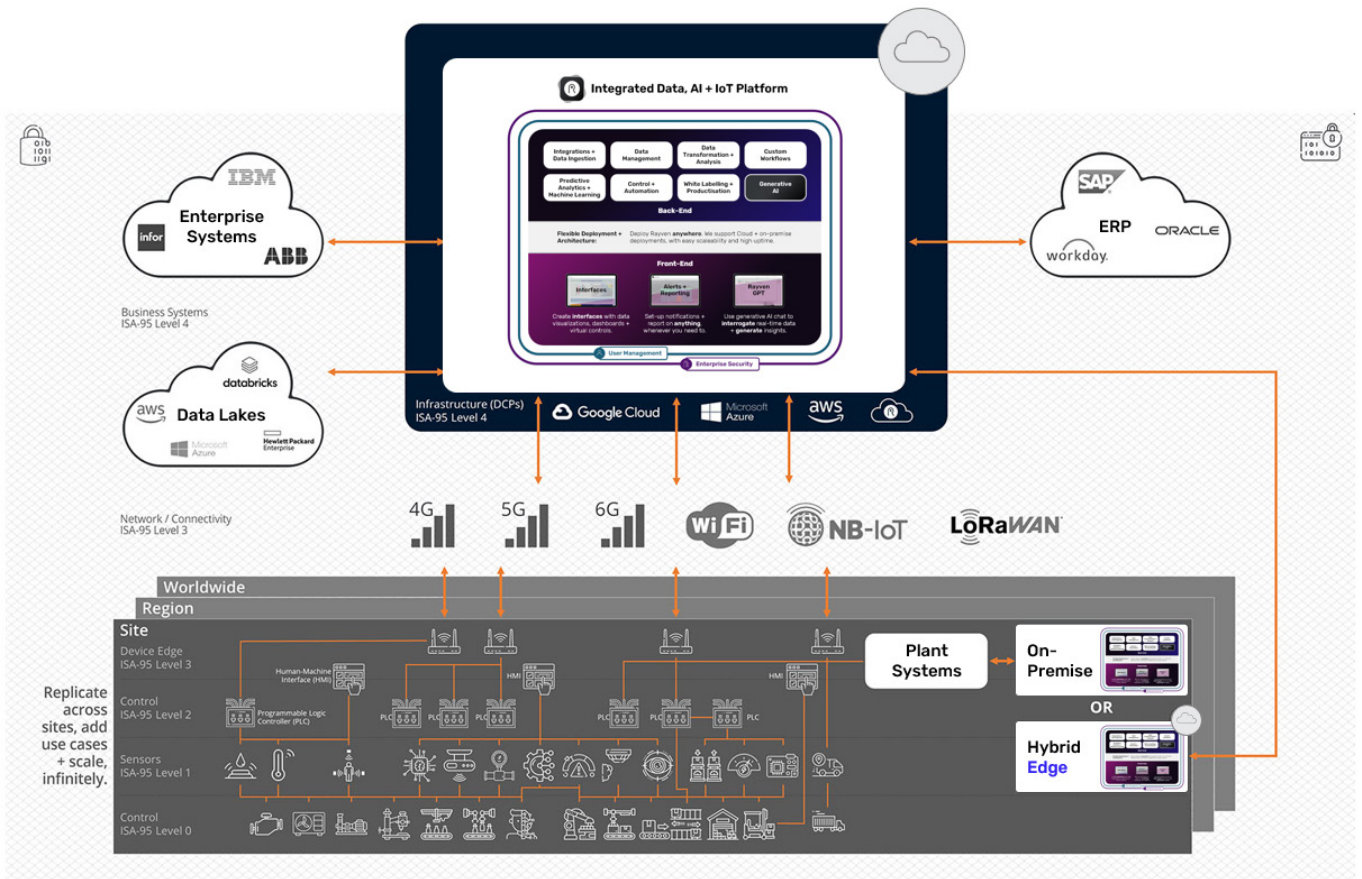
Integrated Data, AI + IoT Platform

Integrations + Data Ingestion
Data Management
Data Transformation + Analysis
Custom Workflows
Predictive Analytics + Machine Learning
Control + Automation
White Labelling + Productisation
Generative AI
Back-End

Flexible Deployment + Architecture:
Deploy Rayven anywhere. We support Cloud + on-premise deployments, with easy scaleability and high uptime.

Front-End
Interfaces
Alerts + Reporting
Rayven GPT
Create interfaces with data visualizations, dashboards + virtual controls.
Set-up notifications + report on anything, whenever you need to.
Use generative AI chat to interrogate real-time data + generate insights.
User Management
Enterprise Security

Infrastructure (DCPs)
ISA-95 Level 4
Google Cloud
Microsoft Azure
aws

IBM
Enterprise Systems
infor
ABB

SAP
ERP
ORACLE
workday.

Business Systems
ISA-95 Level 4

databricks
aws
Data Lakes
Microsoft Azure
Hewlett Packard Enterprise

Network / Connectivity
ISA-95 Level 3
4G
5G
6G
WiFi
NB-IoT
LoRaWAN

Worldwide
Region
Site
Device Edge
ISA-95 Level 3
Human-Machine Interface (HMI)
HMI
HMI
Control
ISA-95 Level 2
Programmable Logic Controller (PLC)
PLC
PLC
PLC
PLC
PLC
PLC
Sensors
ISA-95 Level 1
Control
ISA-95 Level 0

Replicate across sites, add use cases + scale, infinitely.

Plant Systems
On-Premise
OR
Hybrid Edge